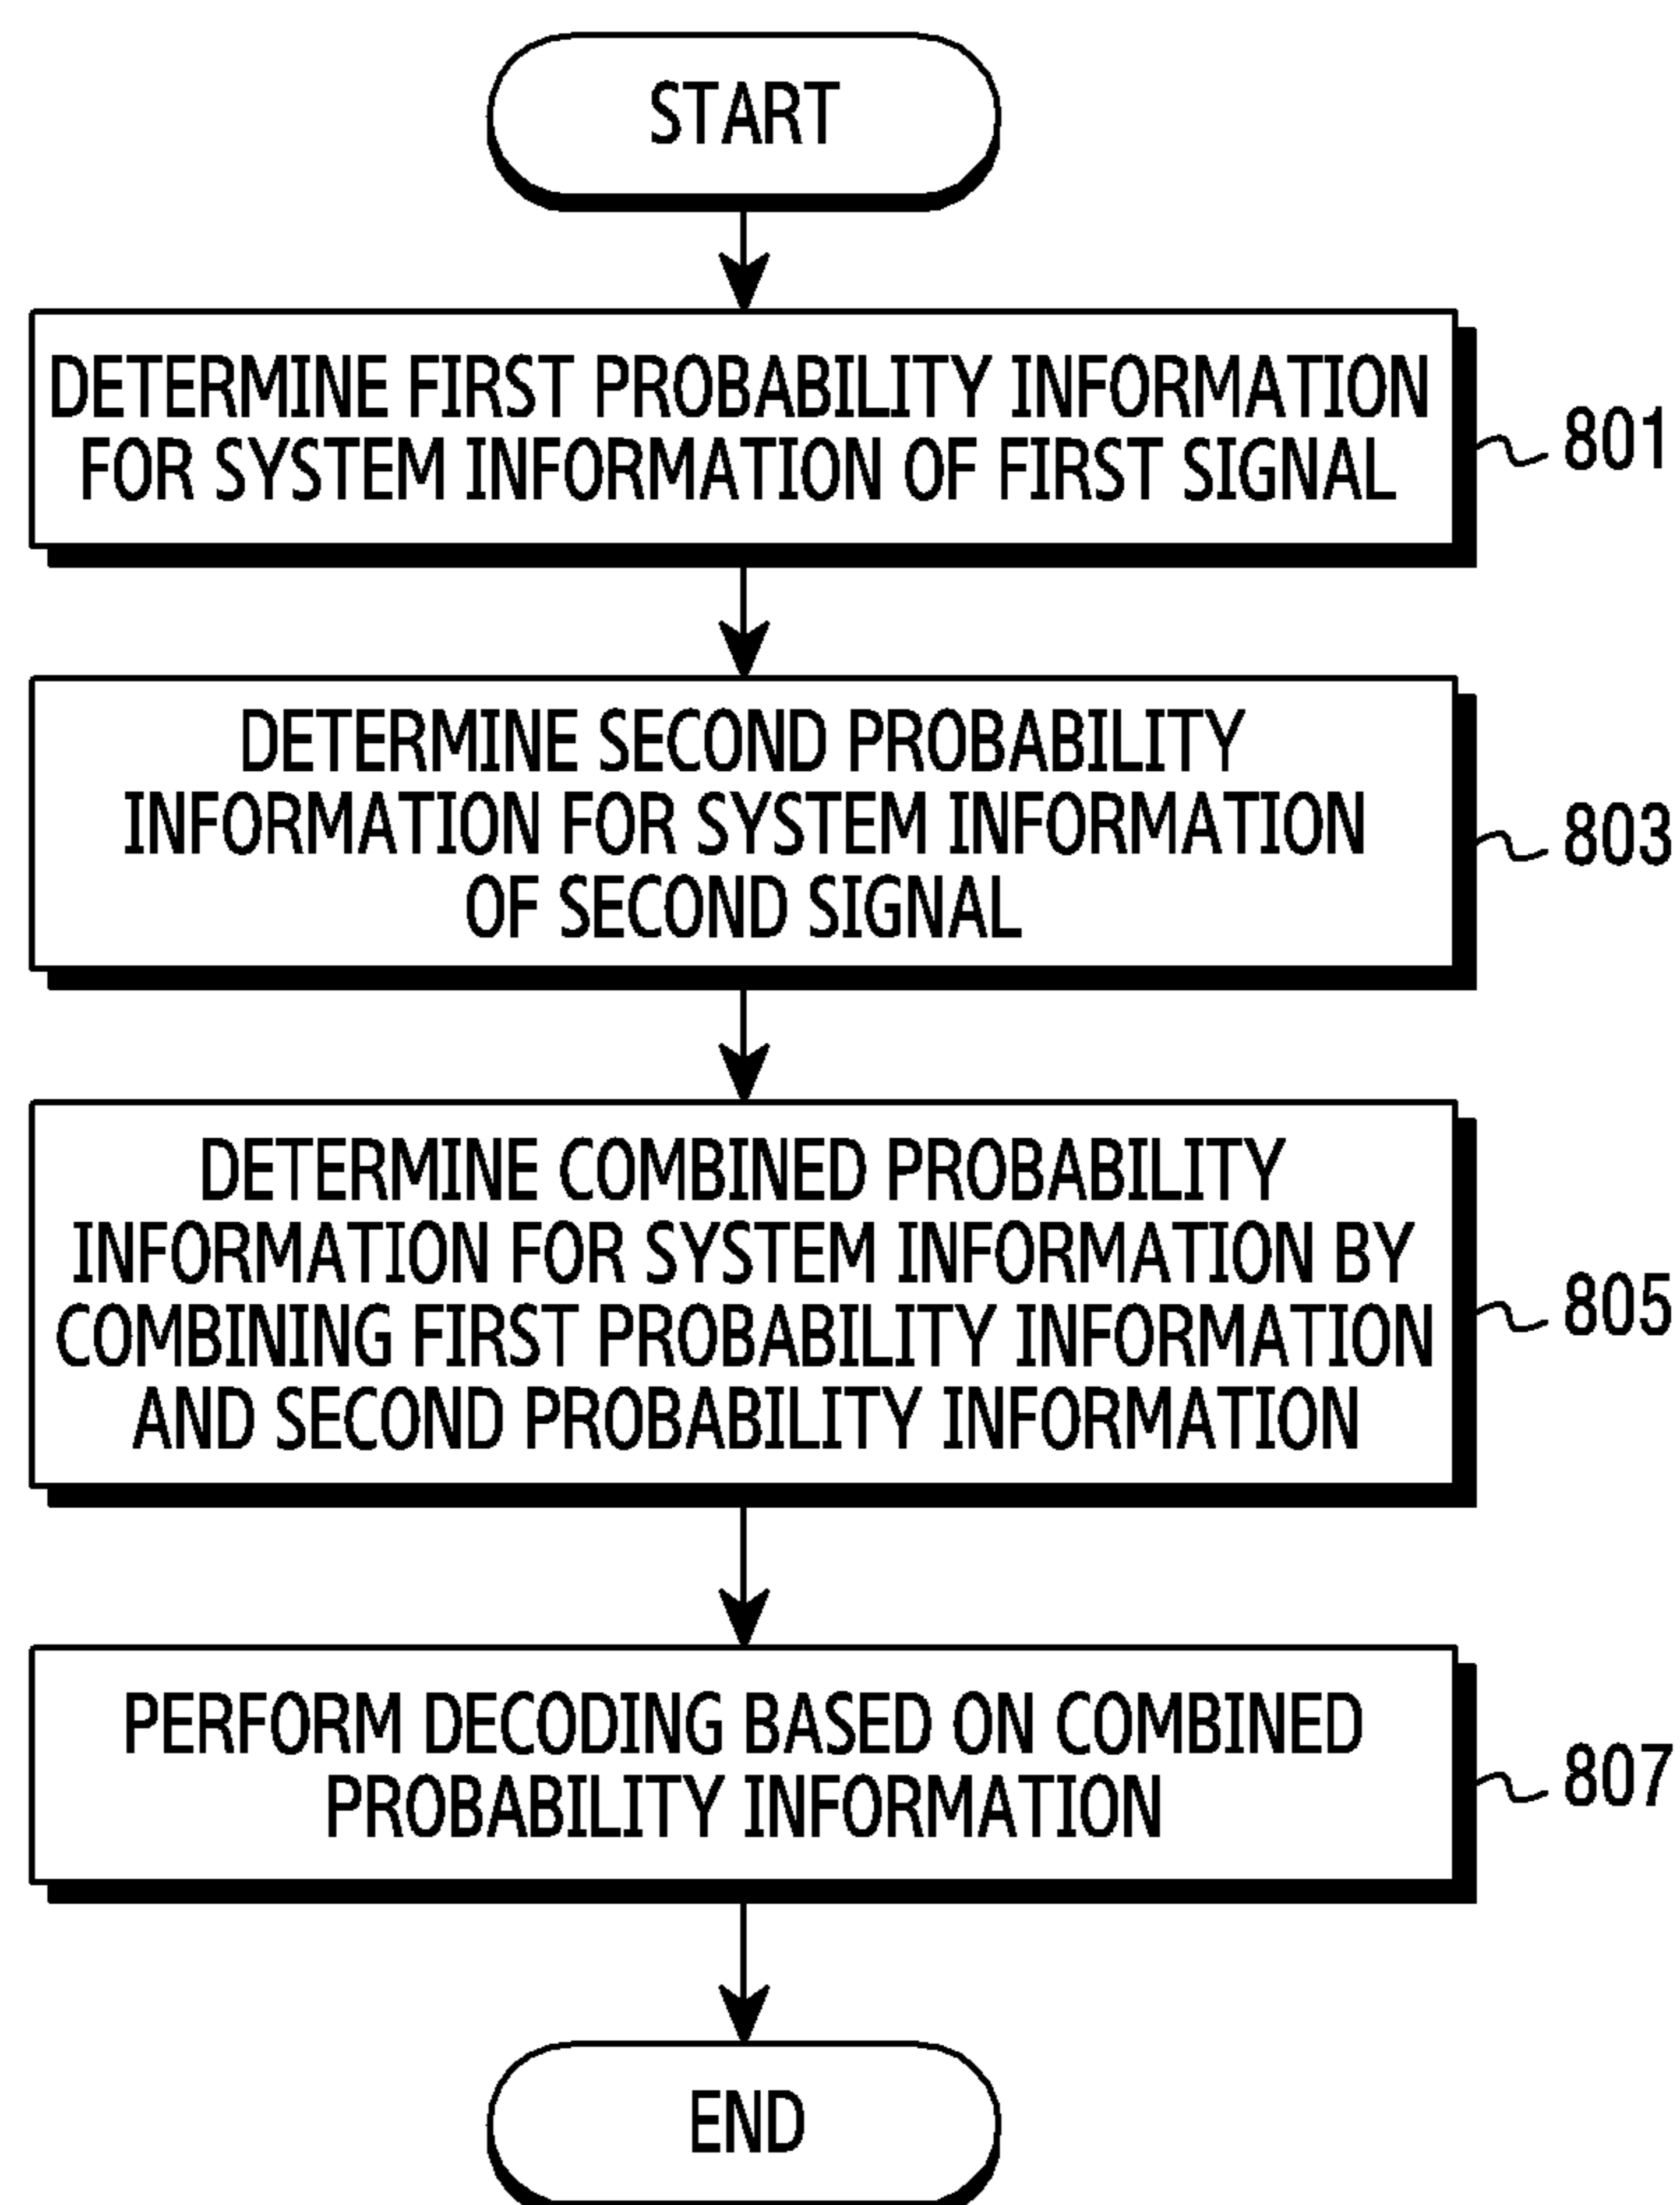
START

DETERMINE FIRST PROBABILITY INFORMATION FOR SYSTEM INFORMATION OF FIRST SIGNAL

801

DETERMINE SECOND PROBABILITY INFORMATION FOR SYSTEM INFORMATION OF SECOND SIGNAL

803

DETERMINE COMBINED PROBABILITY INFORMATION FOR SYSTEM INFORMATION BY COMBINING FIRST PROBABILITY INFORMATION AND SECOND PROBABILITY INFORMATION

805

PERFORM DECODING BASED ON COMBINED PROBABILITY INFORMATION

807

END